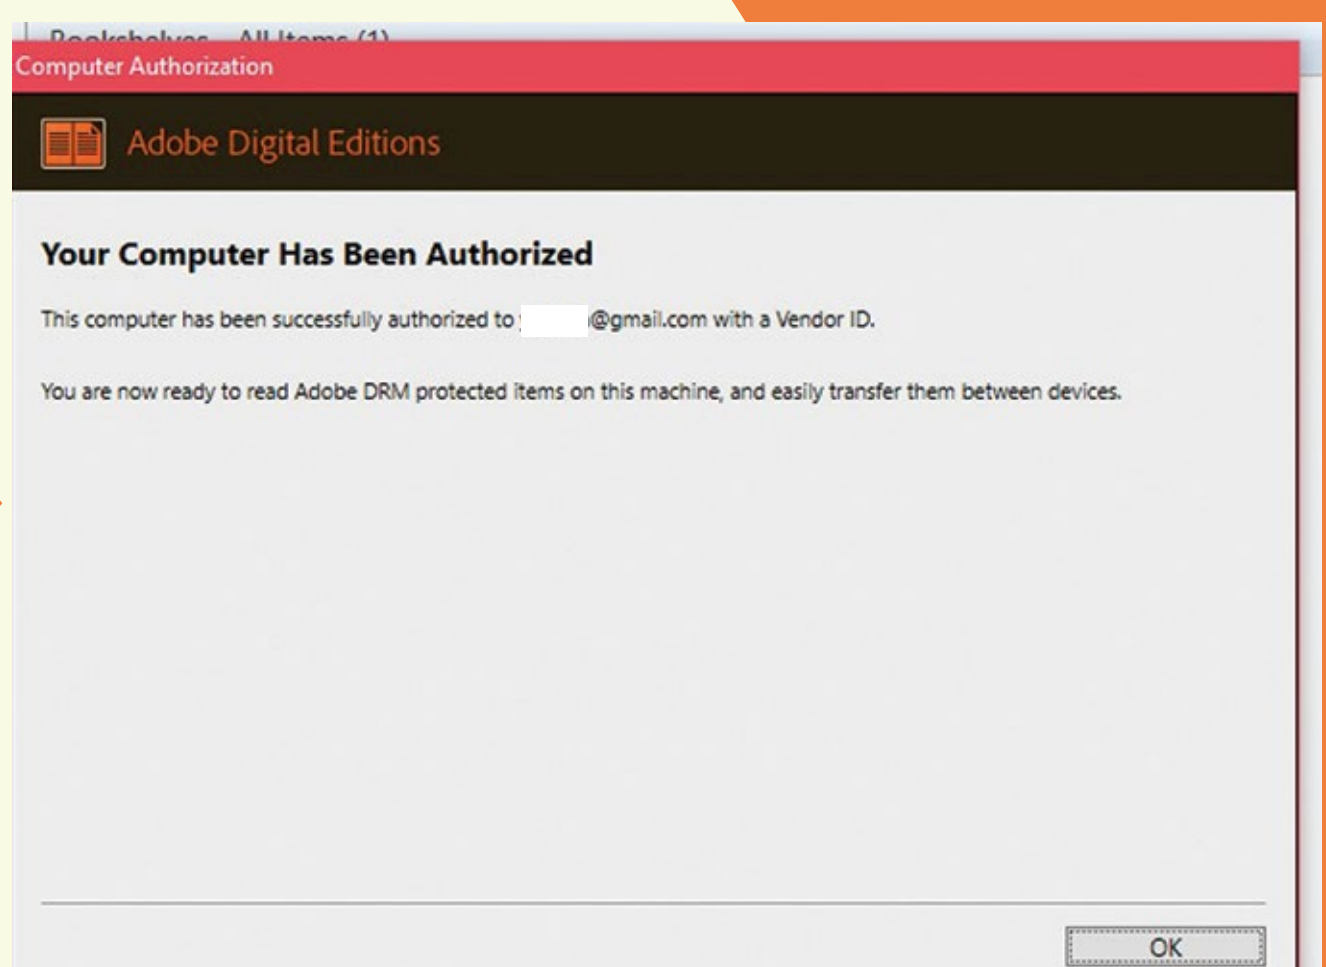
Bookshelves All Items (1)

Computer Authorization

Adobe Digital Editions

Your Computer Has Been Authorized

This computer has been successfully authorized to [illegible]@gmail.com with a Vendor ID.

You are now ready to read Adobe DRM protected items on this machine, and easily transfer them between devices.

OK